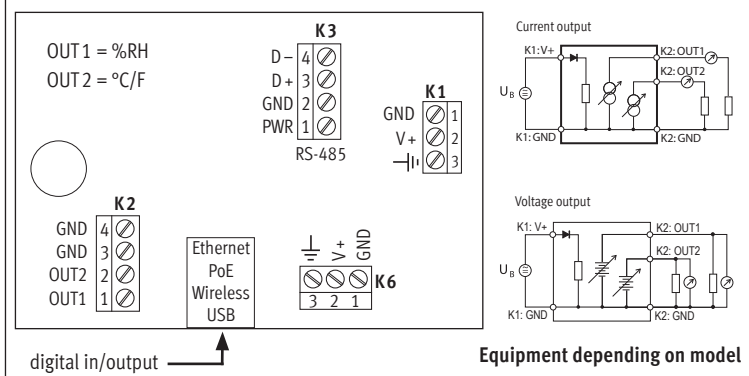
OUT 1 = %RH
OUT 2 = °C/F

K3
D – 4
D + 3
GND 2
PWR 1
RS-485

K1
GND 1
V + 2
3

K2
GND 4
GND 3
OUT2 2
OUT1 1

Ethernet
PoE
Wireless
USB

V +
GND
3 2 1
K6

digital in/output

Current output
K1: V+
K2: OUT1
K2: OUT2
$U_B$
K1: GND
K2: GND

Voltage output
K1: V+
K2: OUT1
K2: OUT2
$U_B$
K1: GND
K2: GND

Equipment depending on model